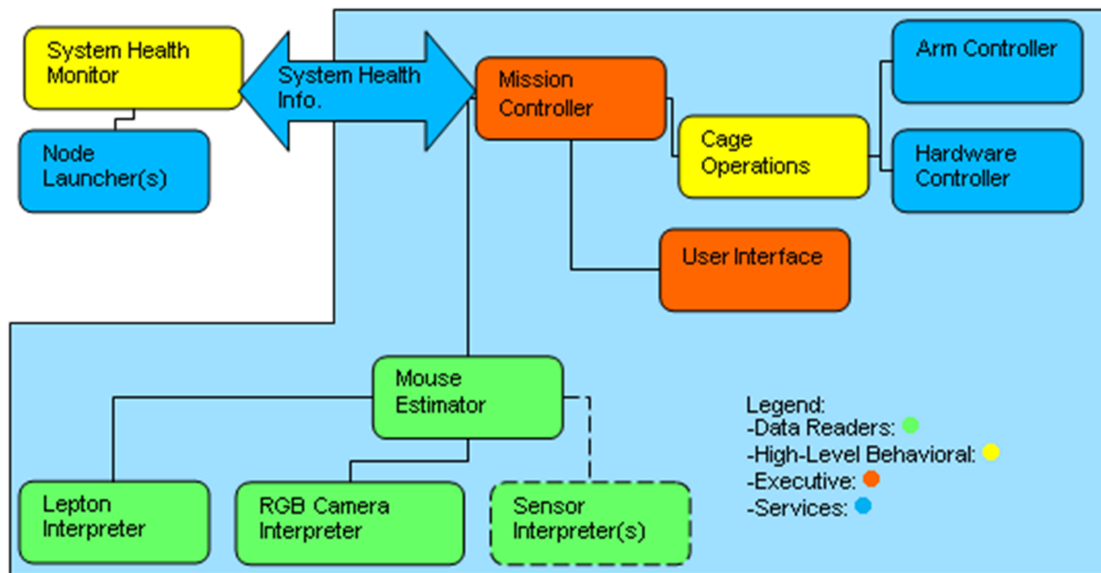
System Health Monitor

Node Launcher(s)

System Health Info.

Mission Controller

Arm Controller

Cage Operations

Hardware Controller

User Interface

Mouse Estimator

Legend:
-Data Readers:
-High-Level Behavioral:
-Executive:
-Services:

Lepton Interpreter

RGB Camera Interpreter

Sensor Interpreter(s)